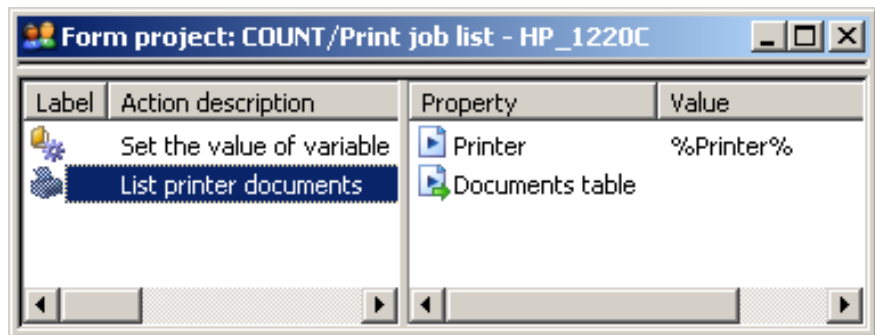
Form project: COUNT/Print job list - HP_1220C

| Label | Action description |
|---|---|
| | Set the value of variable |
| | List printer documents |

| Property | Value |
|---|---|
| Printer | %Printer% |
| Documents table | |